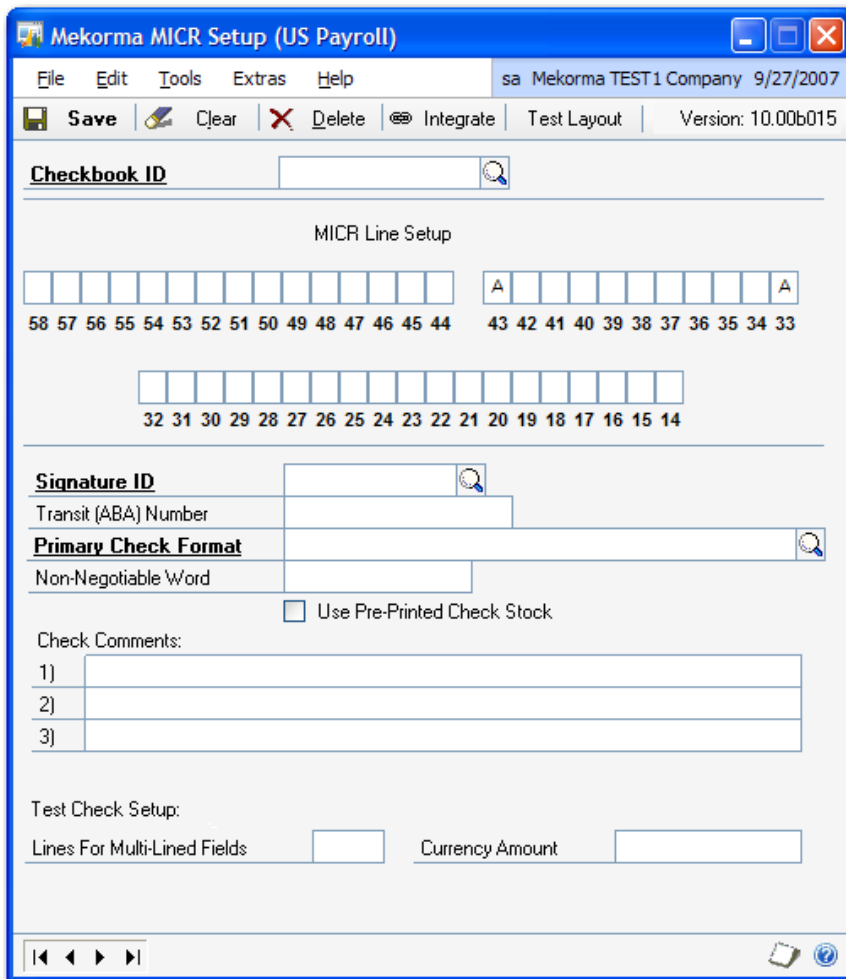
Mekorma MICR Setup (US Payroll)

File Edit Tools Extras Help sa Mekorma TEST1 Company 9/27/2007

Save Clear Delete Integrate Test Layout Version: 10.00b015

Checkbook ID

MICR Line Setup

58 57 56 55 54 53 52 51 50 49 48 47 46 45 44

A A
43 42 41 40 39 38 37 36 35 34 33

32 31 30 29 28 27 26 25 24 23 22 21 20 19 18 17 16 15 14

Signature ID
Transit (ABA) Number
Primary Check Format
Non-Negotiable Word
Use Pre-Printed Check Stock

Check Comments:
1)
2)
3)

Test Check Setup:
Lines For Multi-Lined Fields
Currency Amount